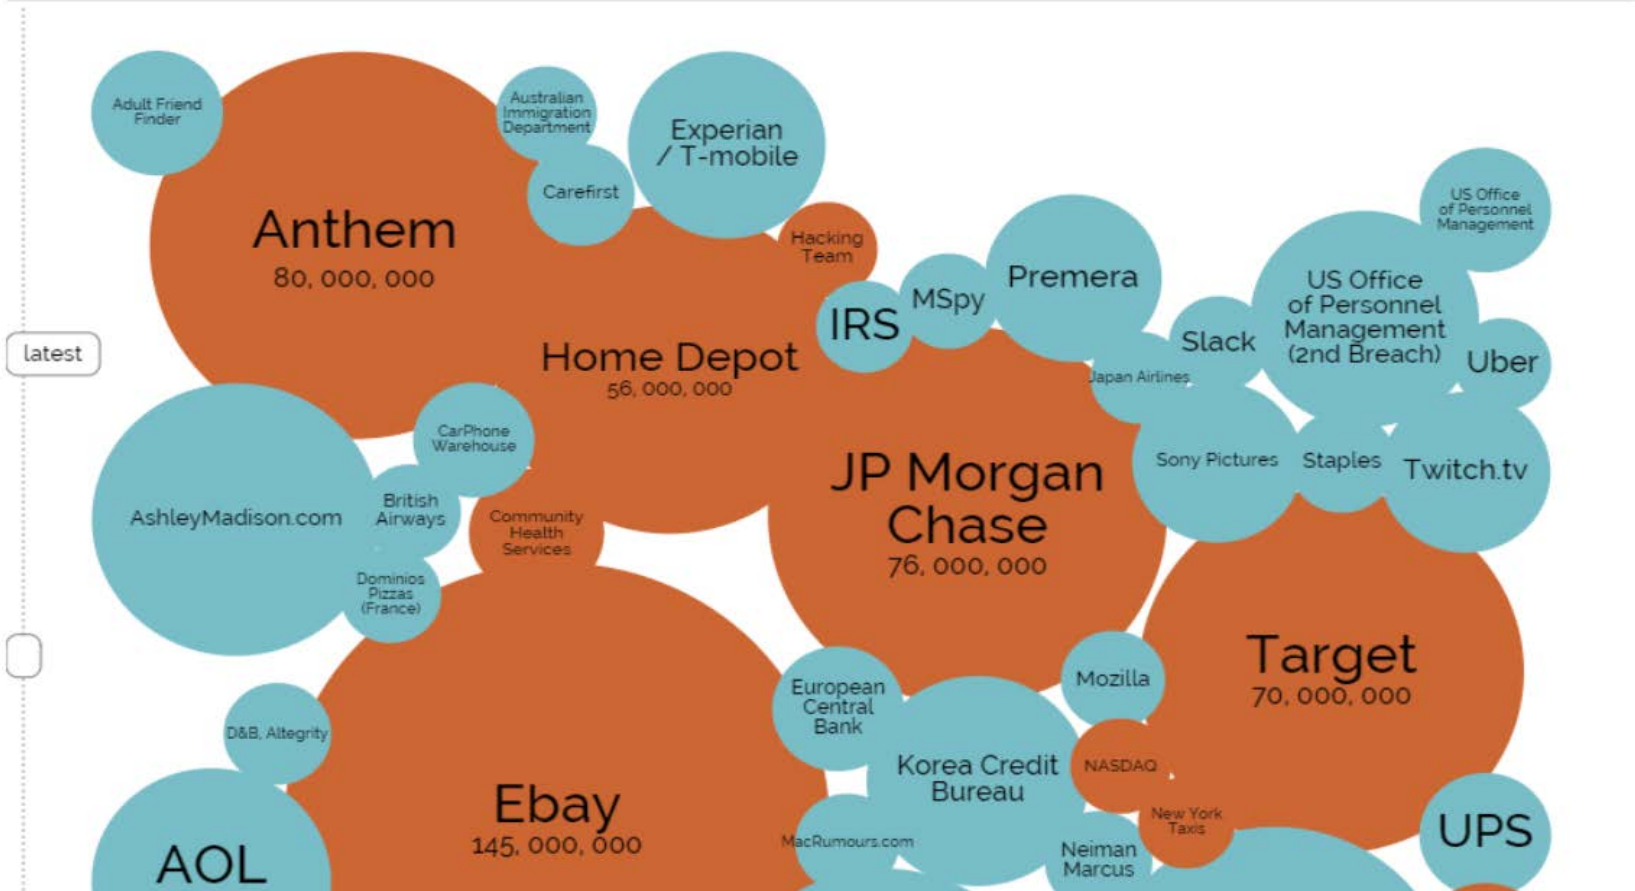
latest

Adult Friend Finder

Anthem
80, 000, 000

Australian Immigration Department

Carefirst

Experian / T-mobile

Hacking Team

Home Depot
56, 000, 000

IRS

MSpy

Premera

US Office of Personnel Management

Slack

US Office of Personnel Management (2nd Breach)

Uber

Japan Airlines

AshleyMadison.com

CarPhone Warehouse

British Airways

Community Health Services

Dominios Pizzas (France)

JP Morgan Chase
76, 000, 000

Sony Pictures

Staples

Twitch.tv

Target
70, 000, 000

Mozilla

European Central Bank

Korea Credit Bureau

NASDAQ

New York Taxis

D&B, Altegrity

Ebay
145, 000, 000

MacRumours.com

Neiman Marcus

UPS

AOL